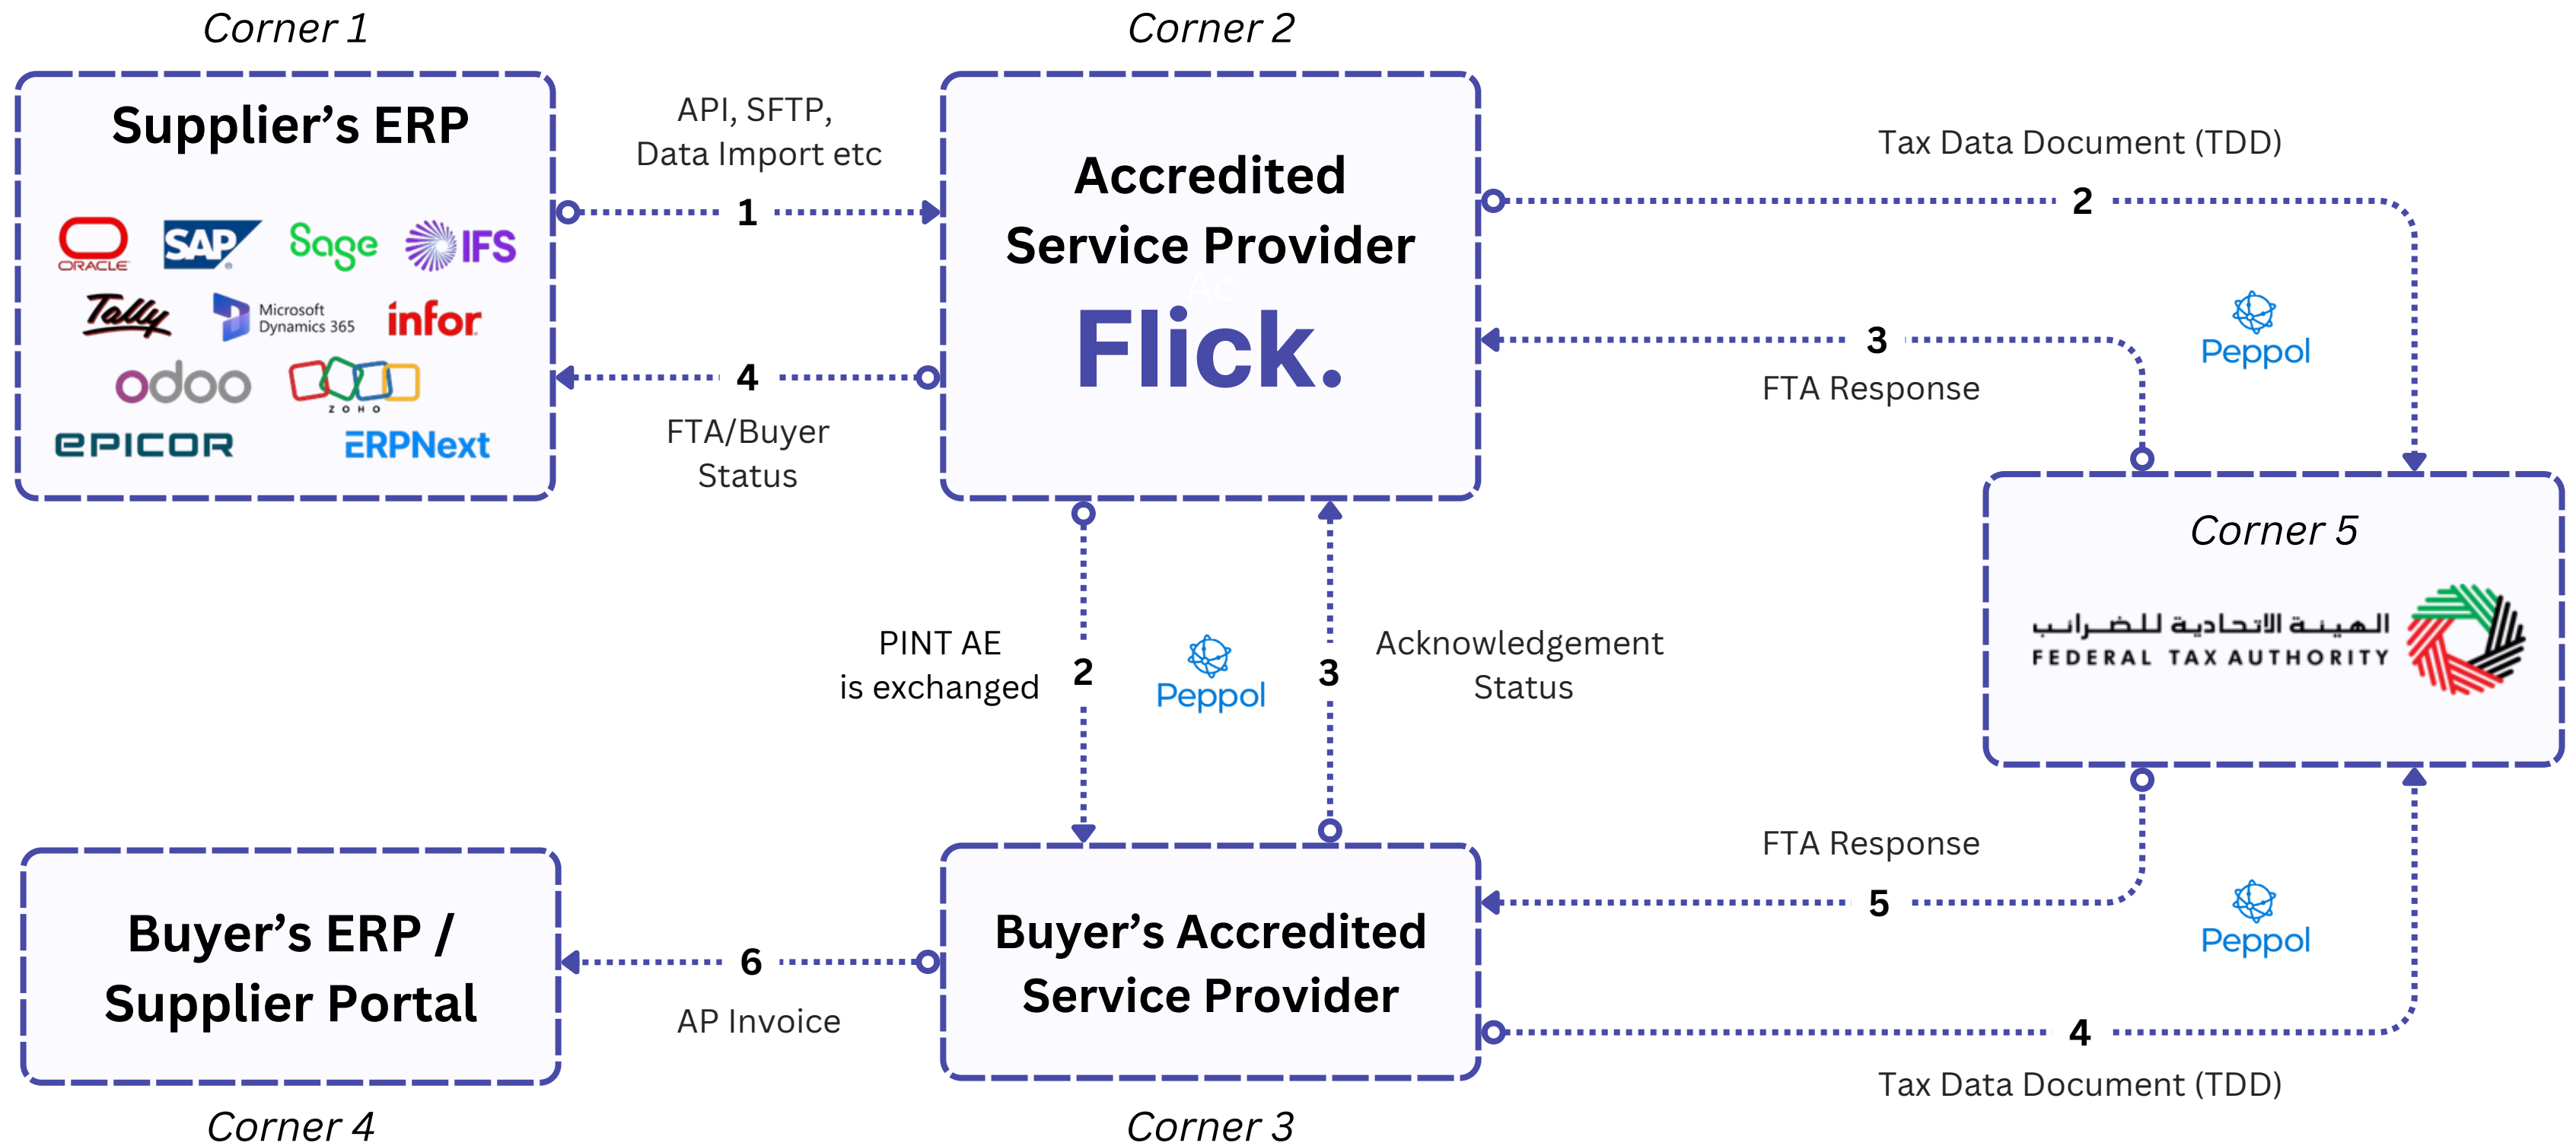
Corner 1

Supplier's ERP

ORACLE SAP Sage IFS Tally Microsoft Dynamics 365 infor odoo ZOHO EPICOR ERPNext

Corner 2

API, SFTP, Data Import etc

1

4

FTA/Buyer Status

Accredited Service Provider

Flick.

Tax Data Document (TDD)

2

3

FTA Response

Peppol

Corner 5

الهيئة الاتحادية للضرائب
FEDERAL TAX AUTHORITY

PINT AE is exchanged

2

Peppol

3

Acknowledgement Status

FTA Response

5

Peppol

4

Tax Data Document (TDD)

Buyer's ERP / Supplier Portal

6

AP Invoice

Buyer's Accredited Service Provider

Corner 4

Corner 3